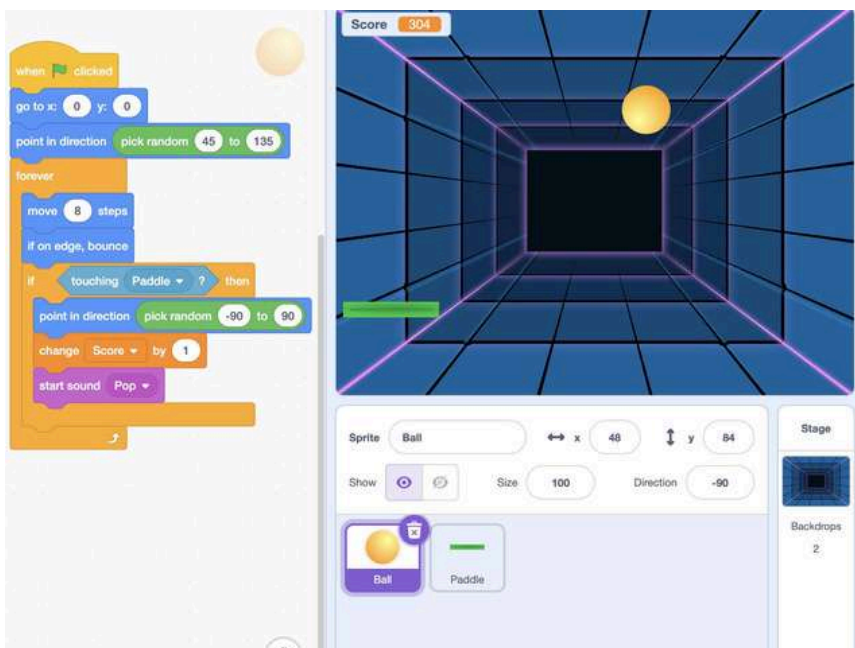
when clicked
go to x: 0 y: 0
point in direction pick random 45 to 135
forever
move 8 steps
if on edge, bounce
if touching Paddle ? then
point in direction pick random -90 to 90
change Score by 1
start sound Pop

Score 304

Sprite Ball x 48 y 84
Show Size 100 Direction -90
Ball
Paddle

Stage
Backdrops
2